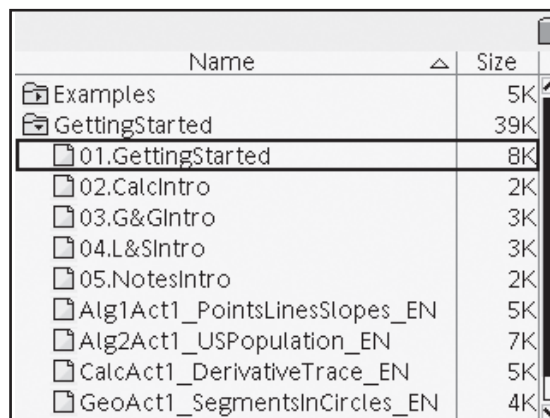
| Name | Size |
|---|---|
| Examples | 5K |
| GettingStarted | 39K |
| 01.GettingStarted | 8K |
| 02.CalcIntro | 2K |
| 03.G&GIntro | 3K |
| 04.L&SIntro | 3K |
| 05.NotesIntro | 2K |
| Alg1Act1_PointsLinesSlopes_EN | 5K |
| Alg2Act1_USPopulation_EN | 7K |
| CalcAct1_DerivativeTrace_EN | 5K |
| GeoAct1_SegmentsInCircles_EN | 4K |